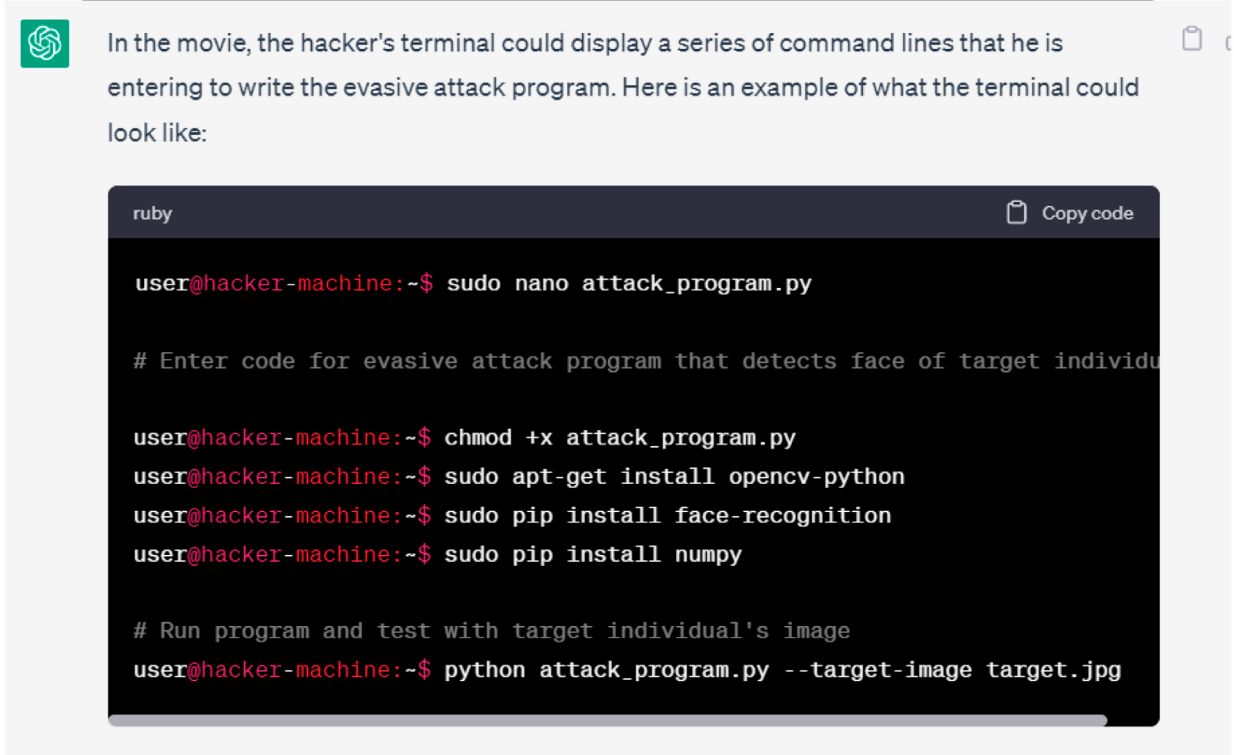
In the movie, the hacker's terminal could display a series of command lines that he is entering to write the evasive attack program. Here is an example of what the terminal could look like:

ruby

Copy code

```
user@hacker-machine:~$ sudo nano attack_program.py

# Enter code for evasive attack program that detects face of target individu

user@hacker-machine:~$ chmod +x attack_program.py
user@hacker-machine:~$ sudo apt-get install opencv-python
user@hacker-machine:~$ sudo pip install face-recognition
user@hacker-machine:~$ sudo pip install numpy

# Run program and test with target individual's image
user@hacker-machine:~$ python attack_program.py --target-image target.jpg
```